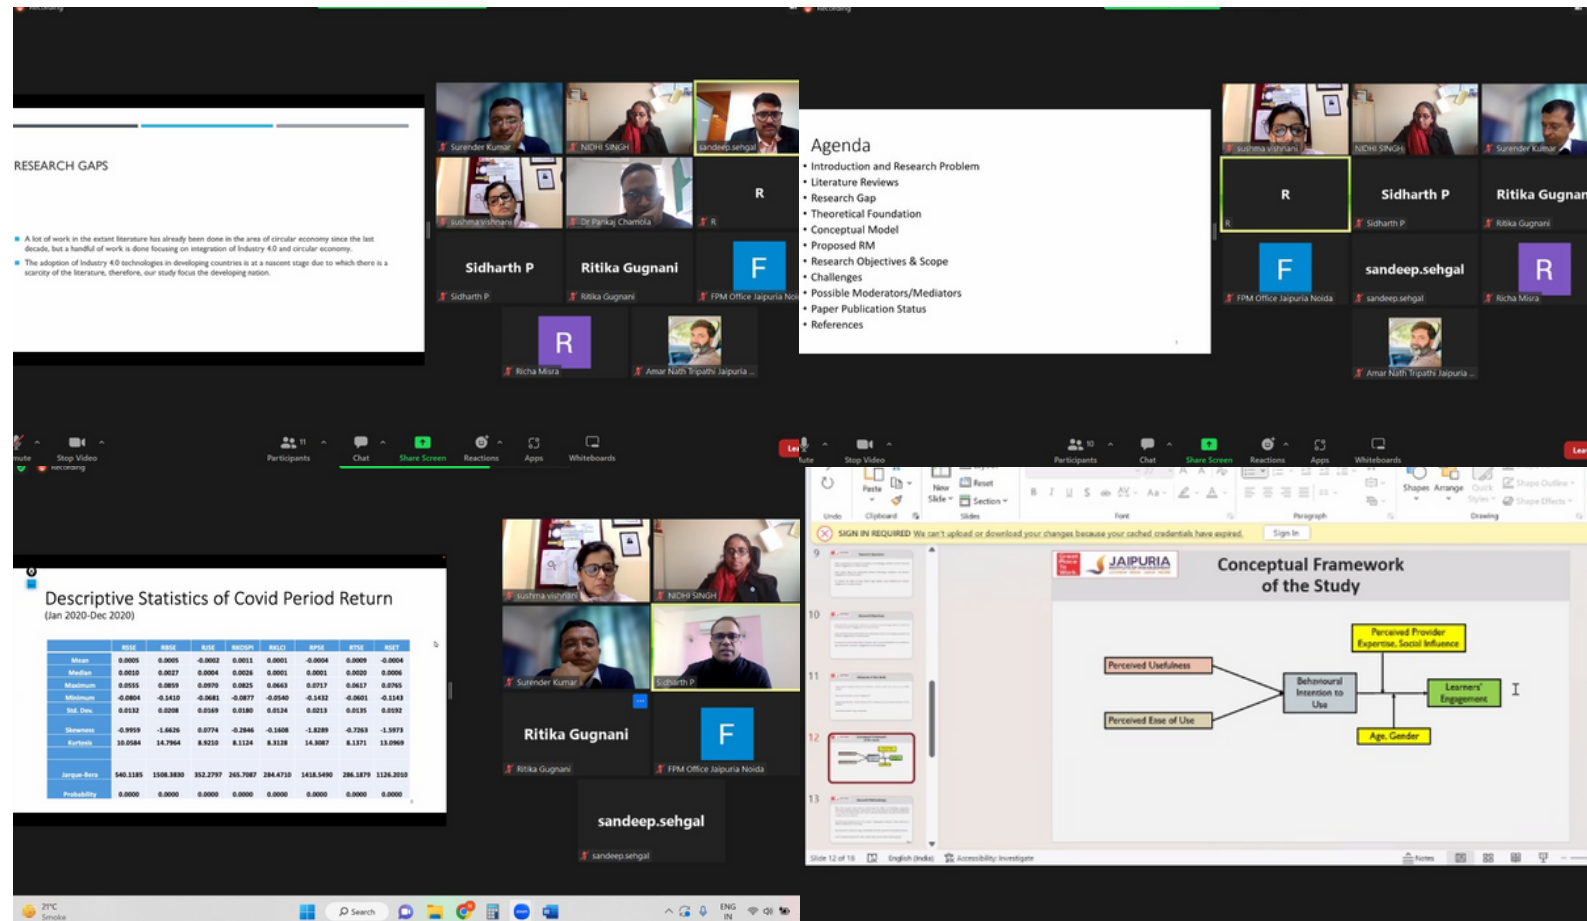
RESEARCH GAPS

A lot of work in the extant literature has already been done in the area of circular economy since the last decade, but a handful of work is done focusing on integration of Industry 4.0 and circular economy.

The adoption of Industry 4.0 technologies in developing countries is at a nascent stage due to which there is a scarcity of the literature, therefore, our study focus the developing nation.

Surender Kumar
NIDHI SINGH
sandeep.sehgal
sushma vishnani
Dr Pankaj Chamola
R
R
Sidharth P
Sidharth P
Ritika Gugnani
Ritika Gugnani
F
FPM Office Jaipuria Noi
R
Richa Misra
Amar Nath Tripathi Jaipuria ...

Stop Video
Participants 11
Chat
Share Screen
Reactions
Apps
Whiteboards

Agenda
• Introduction and Research Problem
• Literature Reviews
• Research Gap
• Theoretical Foundation
• Conceptual Model
• Proposed RM
• Research Objectives & Scope
• Challenges
• Possible Moderators/Mediators
• Paper Publication Status
• References

sushma vishnani
NIDHI SINGH
Surender Kumar
R
R
Sidharth P
Sidharth P
Ritika Gugnan
Ritika Gugnani
F
FPM Office Jaipuria Noida
sandeep.sehgal
sandeep.sehgal
R
Richa Misra
Amar Nath Tripathi Jaipuria ...

Stop Video
Participants 10
Chat
Share Screen
Reactions
Apps
Whiteboards

Descriptive Statistics of Covid Period Return
(Jan 2020-Dec 2020)

| | RSSE | RBSE | RJSE | RKOSPI | RKLCI | RPSE | RTSE | RSET |
|---|---|---|---|---|---|---|---|---|
| Mean | 0.0005 | 0.0005 | -0.0002 | 0.0011 | 0.0001 | -0.0004 | 0.0009 | -0.0004 |
| Median | 0.0010 | 0.0027 | 0.0004 | 0.0026 | 0.0001 | 0.0001 | 0.0020 | 0.0006 |
| Maximum | 0.0555 | 0.0859 | 0.0970 | 0.0825 | 0.0663 | 0.0717 | 0.0617 | 0.0765 |
| Minimum | -0.0804 | -0.1410 | -0.0681 | -0.0877 | -0.0540 | -0.1432 | -0.0601 | -0.1143 |
| Std. Dev. | 0.0132 | 0.0208 | 0.0169 | 0.0180 | 0.0124 | 0.0213 | 0.0135 | 0.0192 |
| Skewness | -0.9959 | -1.6626 | 0.0774 | -0.2846 | -0.1608 | -1.8289 | -0.7263 | -1.5973 |
| Kurtosis | 10.0584 | 14.7964 | 8.9210 | 8.1124 | 8.3128 | 14.3087 | 8.1371 | 13.0969 |
| Jarque-Bera | 540.1185 | 1508.3830 | 352.2797 | 265.7087 | 284.4710 | 1418.5490 | 286.1879 | 1126.2010 |
| Probability | 0.0000 | 0.0000 | 0.0000 | 0.0000 | 0.0000 | 0.0000 | 0.0000 | 0.0000 |

sushma vishnani
NIDHI SINGH
Surender Kumar
Sidharth P
Ritika Gugnani
Ritika Gugnani
F
FPM Office Jaipuria Noida
sandeep.sehgal
sandeep.sehgal

Undo Paste Clipboard New Slide Reset Section Slides Font Paragraph Shapes Arrange Quick Styles Shape Outline Shape Effects Drawing

SIGN IN REQUIRED We can't upload or download your changes because your cached credentials have expired. Sign In

9
10
11
12
13

JAIPURIA
Conceptual Framework of the Study
Perceived Usefulness
Perceived Ease of Use
Behavioural Intention to Use
Perceived Provider Expertise, Social Influence
Learners' Engagement
Age, Gender

Slide 12 of 18 English (India) Accessibility: Investigate Notes

21°C Smoke
Search
ENG IN